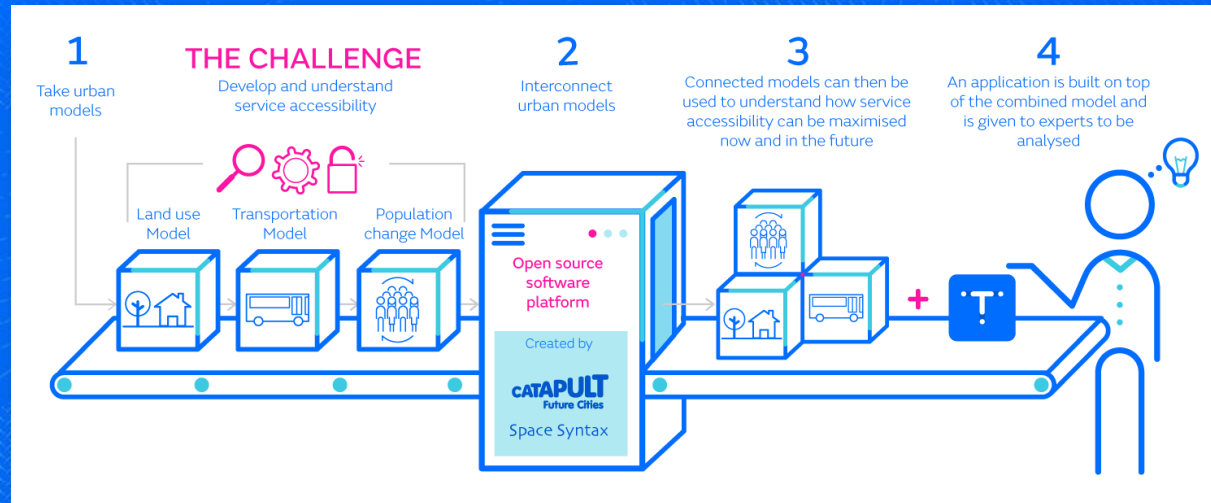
1

Take urban models

THE CHALLENGE

Develop and understand service accessibility

Land use Model

Transportation Model

Population change Model

2

Interconnect urban models

Open source software platform

Created by

CATAPULT Future Cities

Space Syntax

3

Connected models can then be used to understand how service accessibility can be maximised now and in the future

+

T

4

An application is built on top of the combined model and is given to experts to be analysed